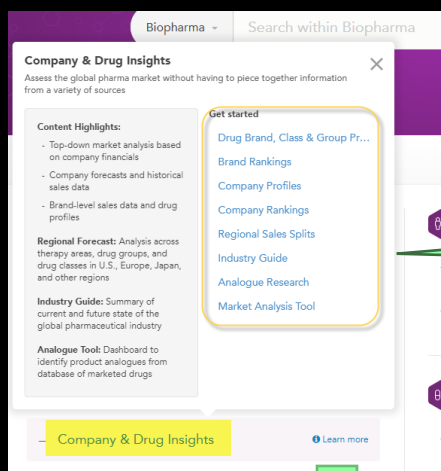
Biopharma
Search within Biopharma

Company & Drug Insights

Assess the global pharma market without having to piece together information from a variety of sources

Content Highlights:

- Top-down market analysis based on company financials
- Company forecasts and historical sales data
- Brand-level sales data and drug profiles

Regional Forecast: Analysis across therapy areas, drug groups, and drug classes in U.S., Europe, Japan, and other regions

Industry Guide: Summary of current and future state of the global pharmaceutical industry

Analogue Tool: Dashboard to identify product analogues from database of marketed drugs

Get started

Drug Brand, Class & Group Pr...
Brand Rankings
Company Profiles
Company Rankings
Regional Sales Splits
Industry Guide
Analogue Research
Market Analysis Tool

Company & Drug Insights

Learn more